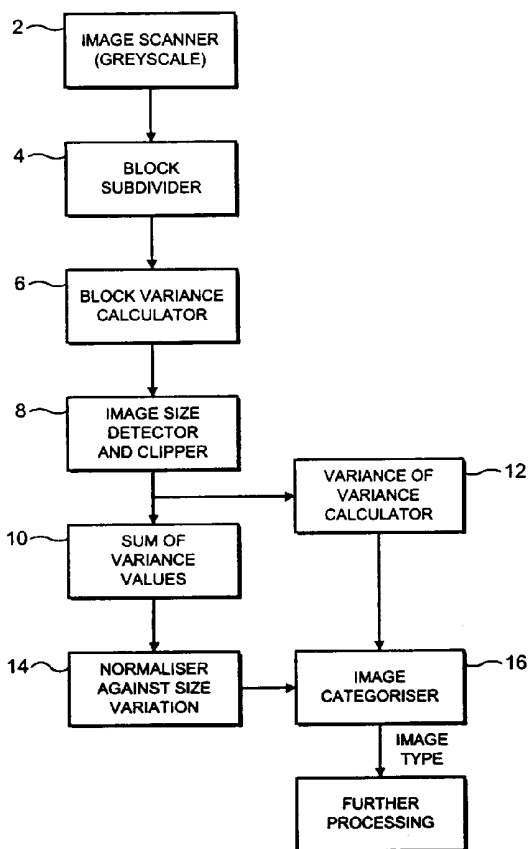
2
IMAGE SCANNER (GREYSCALE)

4
BLOCK SUBDIVIDER

6
BLOCK VARIANCE CALCULATOR

8
IMAGE SIZE DETECTOR AND CLIPPER

12
VARIANCE OF VARIANCE CALCULATOR

10
SUM OF VARIANCE VALUES

14
NORMALISER AGAINST SIZE VARIATION

16
IMAGE CATEGORISER

IMAGE TYPE

FURTHER PROCESSING